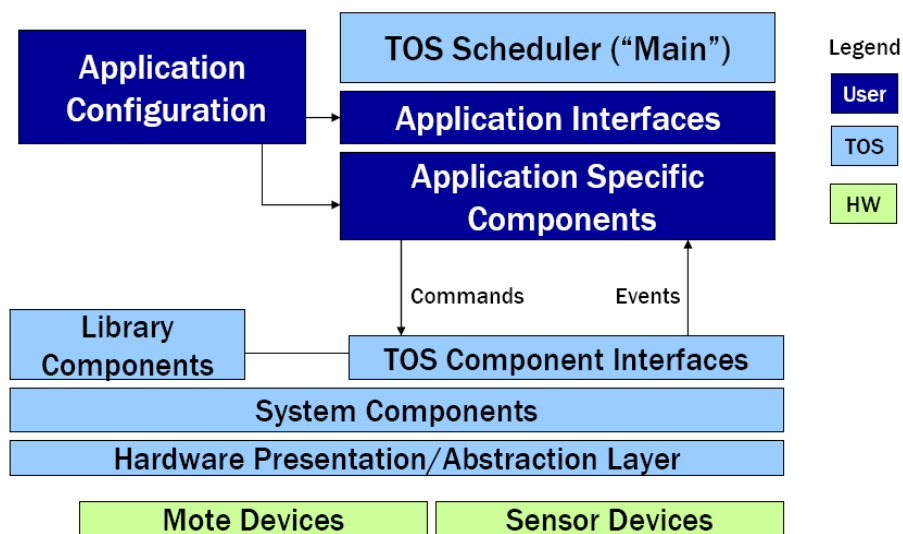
Application Configuration

TOS Scheduler (“Main”)

Application Interfaces

Application Specific Components

Legend

User

TOS

HW

Commands

Events

Library Components

TOS Component Interfaces

System Components

Hardware Presentation/Abstraction Layer

Mote Devices

Sensor Devices